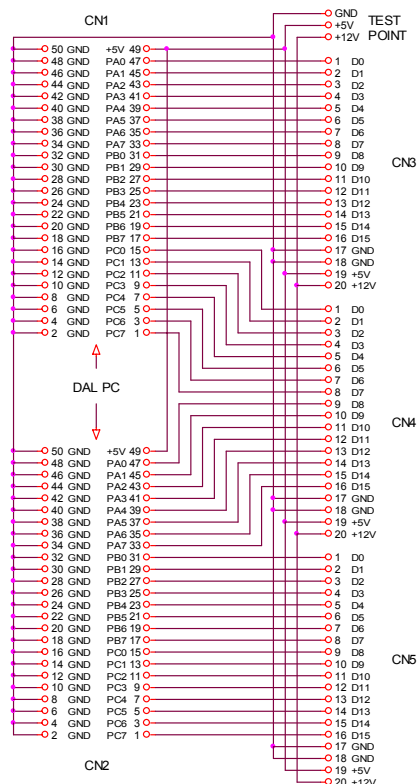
CN1

50 GND
48 GND
46 GND
44 GND
42 GND
40 GND
38 GND
36 GND
34 GND
32 GND
30 GND
28 GND
26 GND
24 GND
22 GND
20 GND
18 GND
16 GND
14 GND
12 GND
10 GND
8 GND
6 GND
4 GND
2 GND

+5V 49
PA0 47
PA1 45
PA2 43
PA3 41
PA4 39
PA5 37
PA6 35
PA7 33
PB0 31
PB1 29
PB2 27
PB3 25
PB4 23
PB5 21
PB6 19
PB7 17
PC0 15
PC1 13
PC2 11
PC3 9
PC4 7
PC5 5
PC6 3
PC7 1

DAL PC

50 GND
48 GND
46 GND
44 GND
42 GND
40 GND
38 GND
36 GND
34 GND
32 GND
30 GND
28 GND
26 GND
24 GND
22 GND
20 GND
18 GND
16 GND
14 GND
12 GND
10 GND
8 GND
6 GND
4 GND
2 GND

+5V 49
PA0 47
PA1 45
PA2 43
PA3 41
PA4 39
PA5 37
PA6 35
PA7 33
PB0 31
PB1 29
PB2 27
PB3 25
PB4 23
PB5 21
PB6 19
PB7 17
PC0 15
PC1 13
PC2 11
PC3 9
PC4 7
PC5 5
PC6 3
PC7 1

CN2

GND
+5V
+12V
TEST POINT

CN3
1 D0
2 D1
3 D2
4 D3
5 D4
6 D5
7 D6
8 D7
9 D8
10 D9
11 D10
12 D11
13 D12
14 D13
15 D14
16 D15
17 GND
18 GND
19 +5V
20 +12V

CN4
1 D0
2 D1
3 D2
4 D3
5 D4
6 D5
7 D6
8 D7
9 D8
10 D9
11 D10
12 D11
13 D12
14 D13
15 D14
16 D15
17 GND
18 GND
19 +5V
20 +12V

CN5
1 D0
2 D1
3 D2
4 D3
5 D4
6 D5
7 D6
8 D7
9 D8
10 D9
11 D10
12 D11
13 D12
14 D13
15 D14
16 D15
17 GND
18 GND
19 +5V
20 +12V